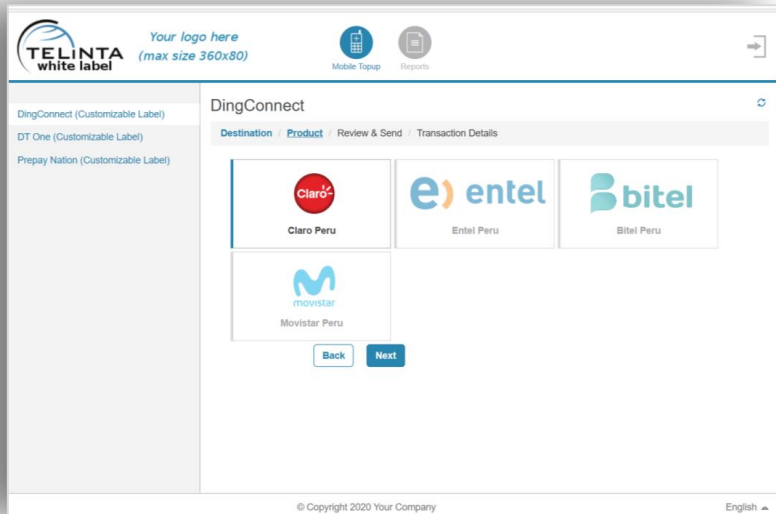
TELINTA white label

Your logo here
(max size 360x80)

Mobile Topup

Reports

DingConnect (Customizable Label)
DT One (Customizable Label)
Prepay Nation (Customizable Label)

DingConnect

Destination / Product / Review & Send / Transaction Details

Claro

Claro Peru

entel

Entel Peru

bitel

Bitel Peru

movistar

Movistar Peru

Back

Next

© Copyright 2020 Your Company

English